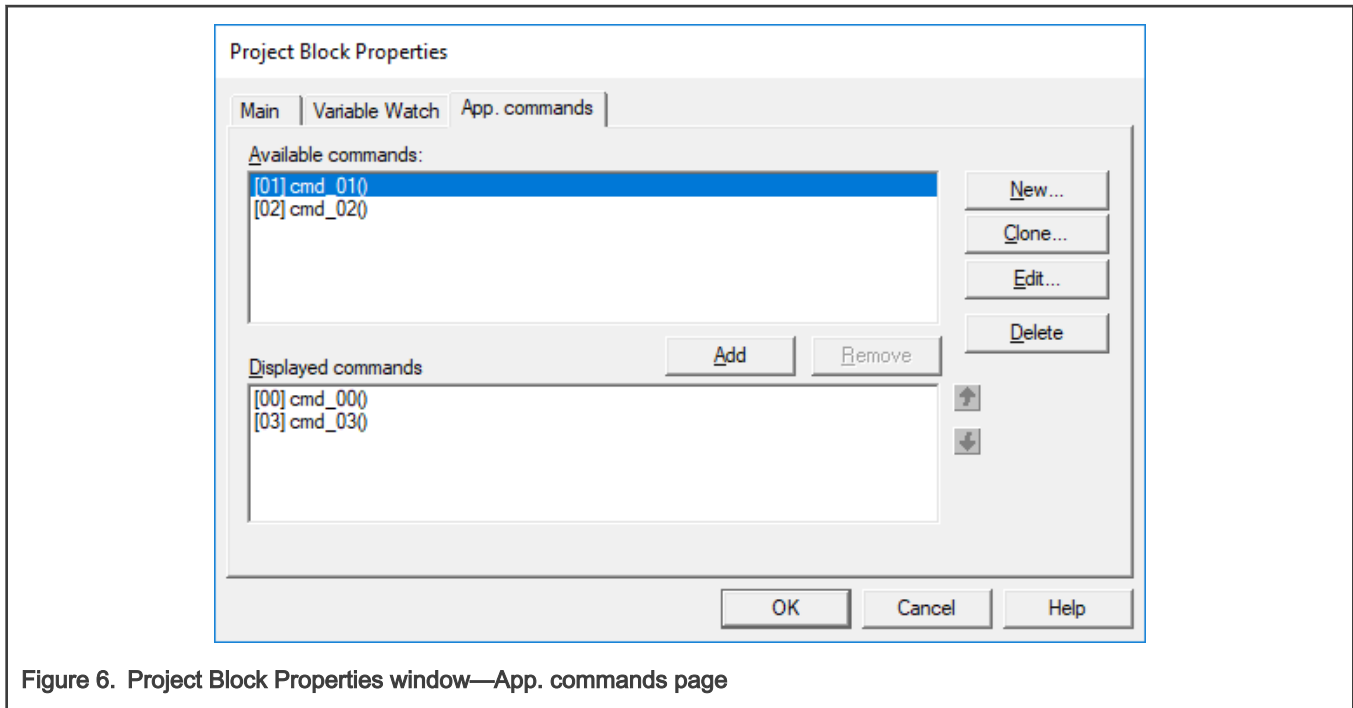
Project Block Properties

Main | Variable Watch | App. commands

Available commands:

[01] cmd_01()
[02] cmd_02()

New...
Clone...
Edit...
Delete

Add
Remove

Displayed commands

[00] cmd_00()
[03] cmd_03()

OK
Cancel
Help

Figure 6. Project Block Properties window—App. commands page